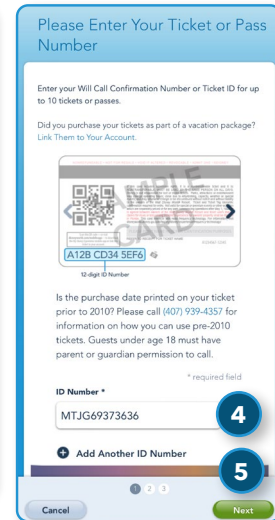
Please Enter Your Ticket or Pass Number

Enter your Will Call Confirmation Number or Ticket ID for up to 10 tickets or passes.

Did you purchase your tickets as part of a vacation package? Link Them to Your Account.

SAMPLE CARD

A12B CD34 5EF6

12-digit ID Number

Is the purchase date printed on your ticket prior to 2010? Please call (407) 939-4357 for information on how you can use pre-2010 tickets. Guests under age 18 must have parent or guardian permission to call.

* required field

ID Number *

MTJG69373636

4

Add Another ID Number

5

1 2 3

Cancel

Next